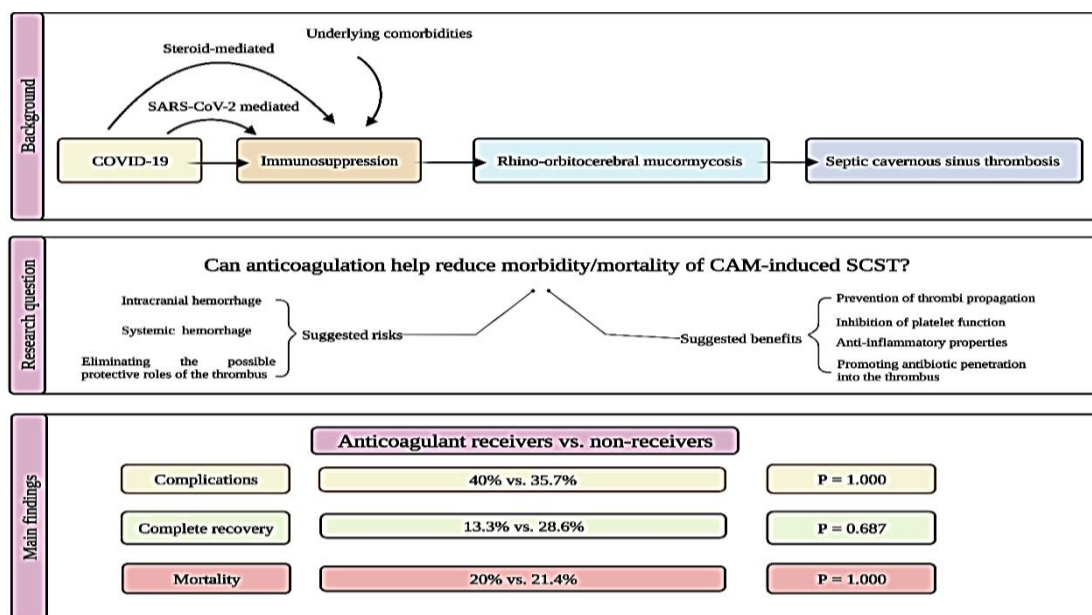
Background

Steroid-mediated

Underlying comorbidities

SARS-CoV-2 mediated

COVID-19

Immunosuppression

Rhino-orbitocerebral mucormycosis

Septic cavernous sinus thrombosis

Research question

Can anticoagulation help reduce morbidity/mortality of CAM-induced SCST?

Intracranial hemorrhage

Systemic hemorrhage

Eliminating the possible protective roles of the thrombus

Suggested risks

Suggested benefits

Prevention of thrombi propagation

Inhibition of platelet function

Anti-inflammatory properties

Promoting antibiotic penetration into the thrombus

Main findings

Anticoagulant receivers vs. non-receivers

| | | |
|---|---|---|
| Complications | 40% vs. 35.7% | P = 1.000 |
| Complete recovery | 13.3% vs. 28.6% | P = 0.687 |
| Mortality | 20% vs. 21.4% | P = 1.000 |